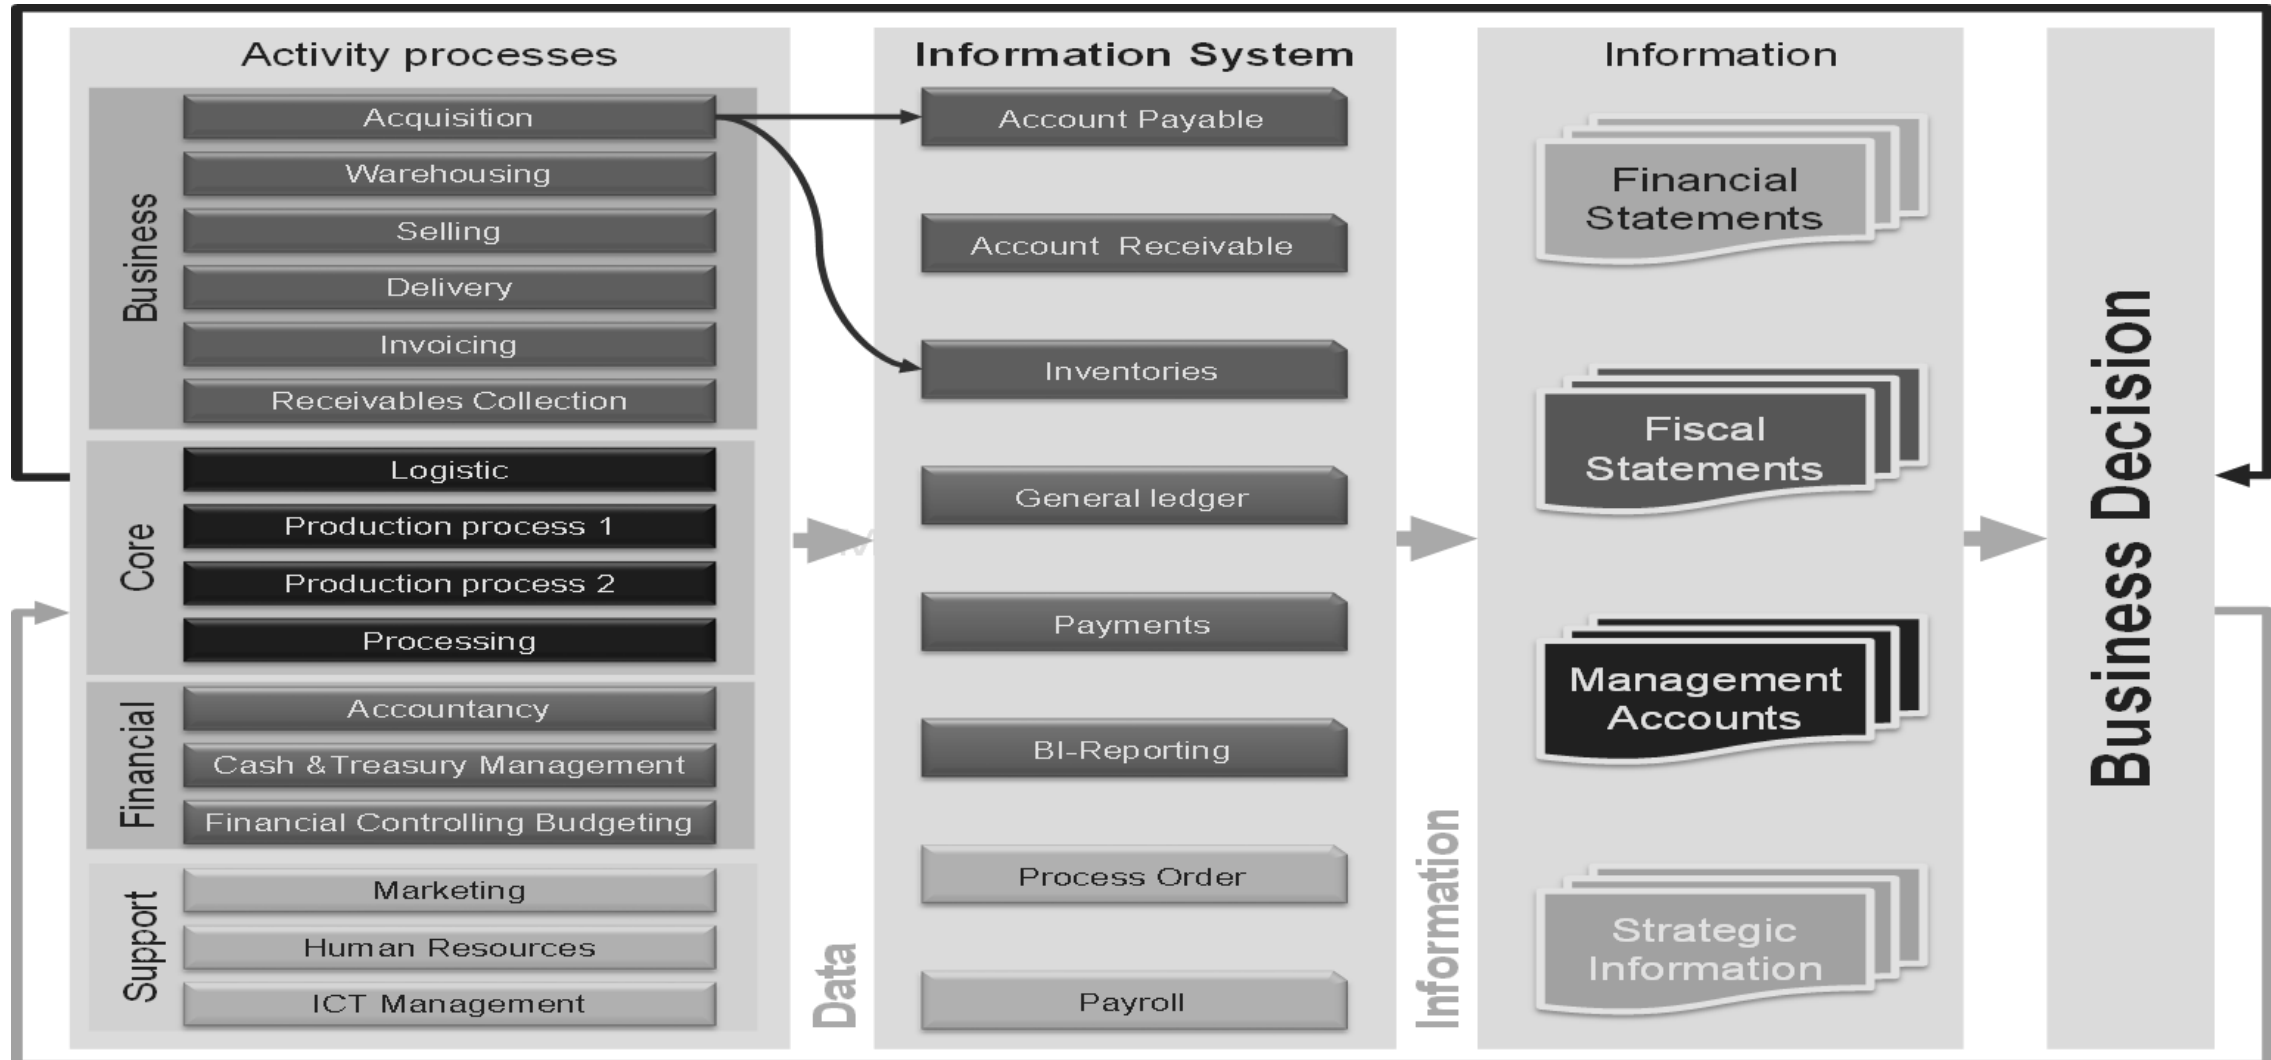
Activity processes

Business

Acquisition
Warehousing
Selling
Delivery
Invoicing
Receivables Collection

Core

Logistic
Production process 1
Production process 2
Processing

Financial

Accountancy
Cash &Treasury Management
Financial Controlling Budgeting

Support

Marketing
Human Resources
ICT Management

Data

Information System

Account Payable
Account Receivable
Inventories
General ledger
Payments
BI-Reporting
Process Order
Payroll

Information

Information

Financial Statements
Fiscal Statements
Management Accounts
Strategic Information

Business Decision